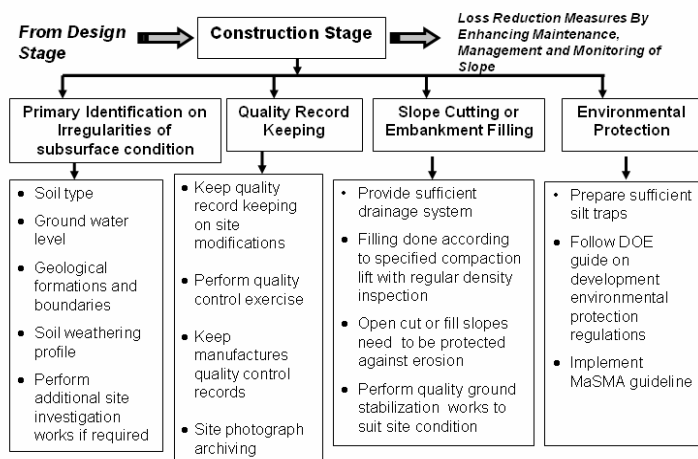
From Design Stage

Construction Stage

Loss Reduction Measures By Enhancing Maintenance, Management and Monitoring of Slope

Primary Identification on Irregularities of subsurface condition

- Soil type
- Ground water level
- Geological formations and boundaries
- Soil weathering profile
- Perform additional site investigation works if required

Quality Record Keeping

- Keep quality record keeping on site modifications
- Perform quality control exercise
- Keep manufactures quality control records
- Site photograph archiving

Slope Cutting or Embankment Filling

- Provide sufficient drainage system
- Filling done according to specified compaction lift with regular density inspection
- Open cut or fill slopes need to be protected against erosion
- Perform quality ground stabilization works to suit site condition

Environmental Protection

- Prepare sufficient silt traps
- Follow DOE guide on development environmental protection regulations
- Implement MaSMA guideline